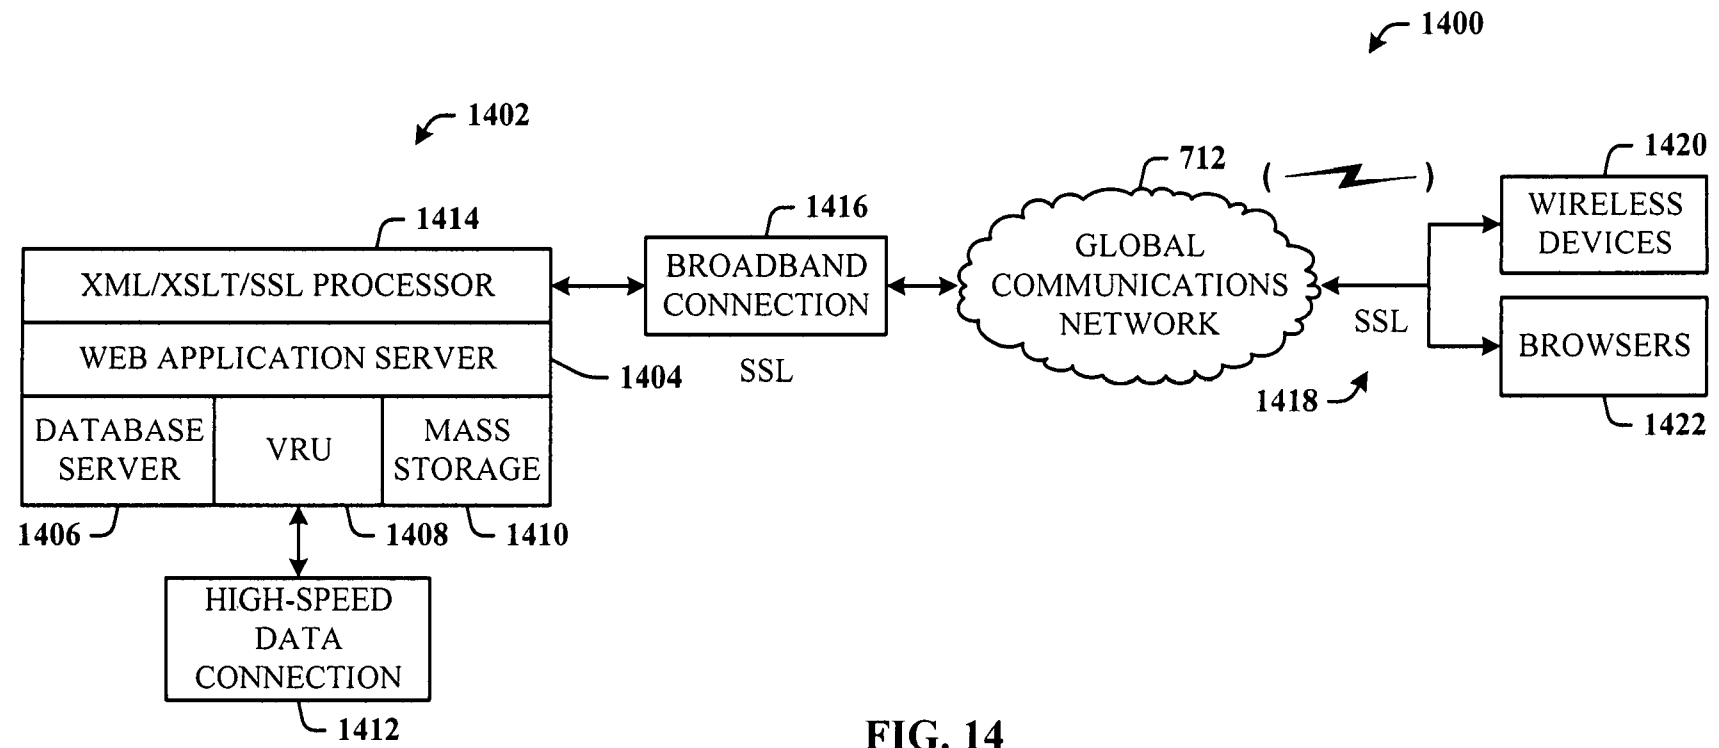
1400

1402

1414

XML/XSLT/SSL PROCESSOR

WEB APPLICATION SERVER

1404

DATABASE SERVER

VRU

MASS STORAGE

1406

1408

1410

HIGH-SPEED DATA CONNECTION

1412

1416

BROADBAND CONNECTION

SSL

712

GLOBAL COMMUNICATIONS NETWORK

SSL

1418

1420

WIRELESS DEVICES

BROWSERS

1422

FIG. 14